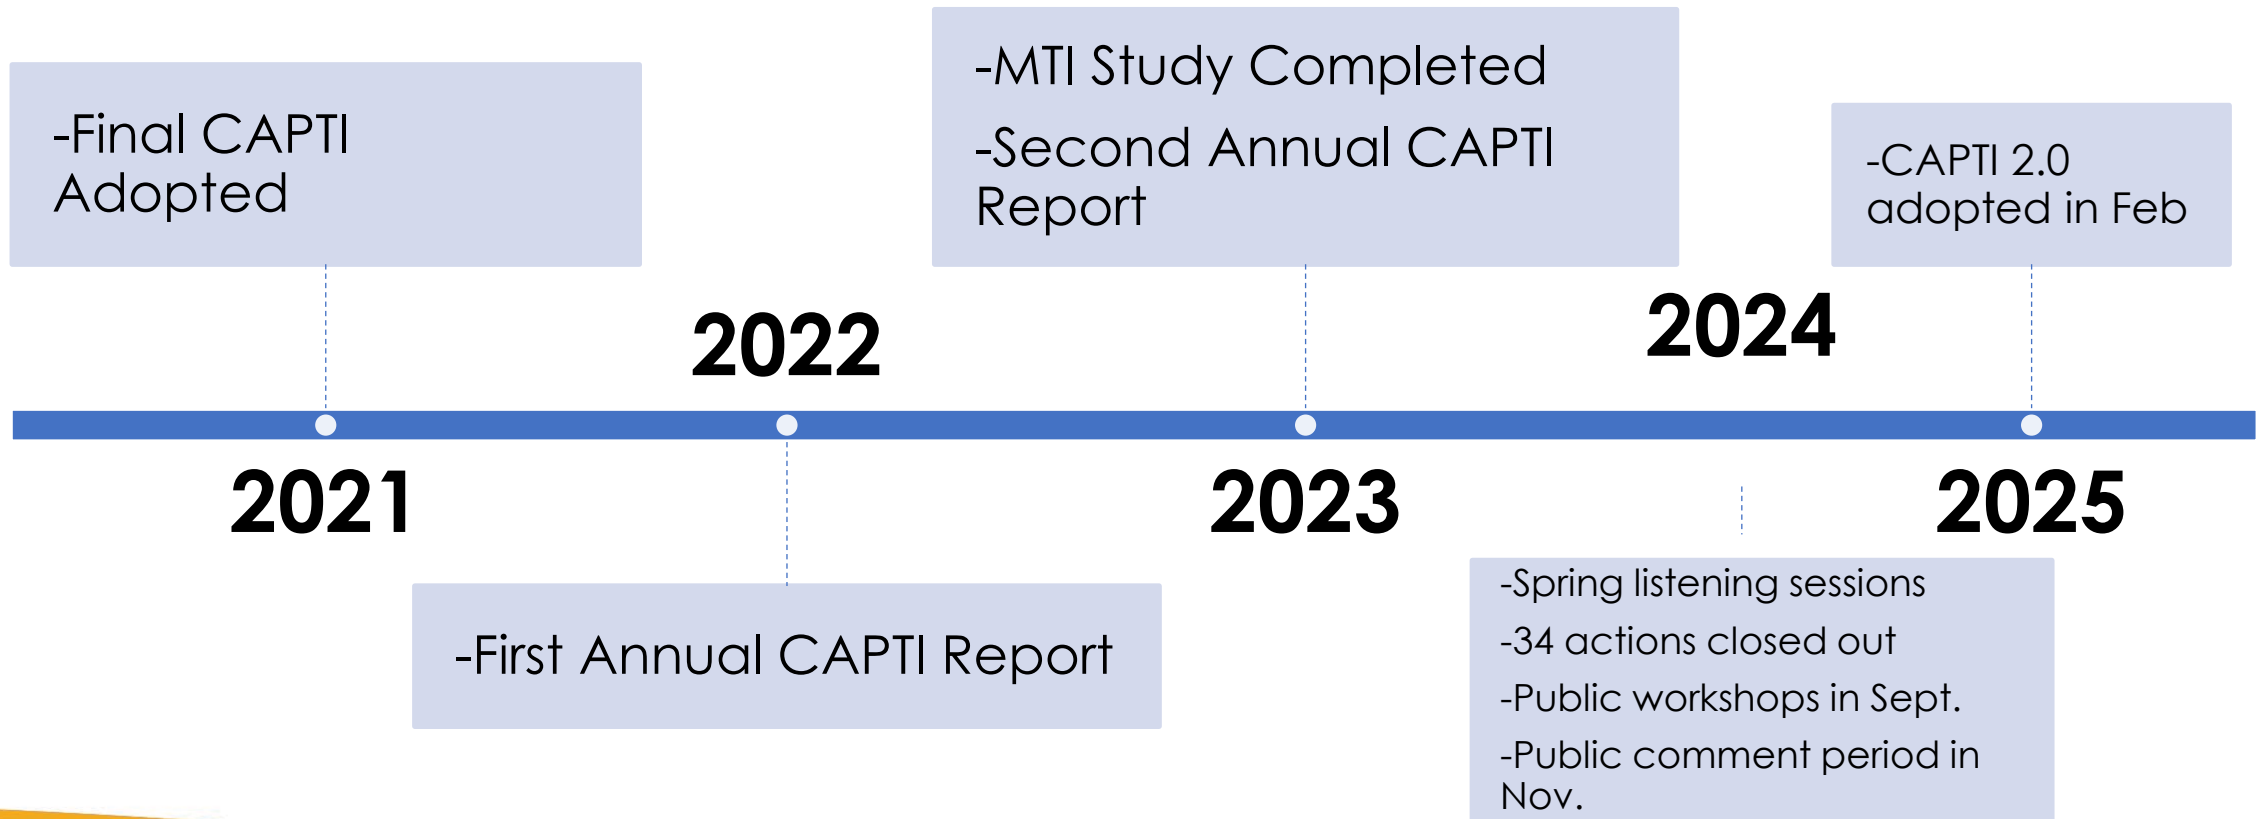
-Final CAPTI Adopted

-MTI Study Completed

-Second Annual CAPTI Report

-CAPTI 2.0 adopted in Feb

2022

2024

2021

2023

2025

-First Annual CAPTI Report

-Spring listening sessions

-34 actions closed out

-Public workshops in Sept.

-Public comment period in Nov.